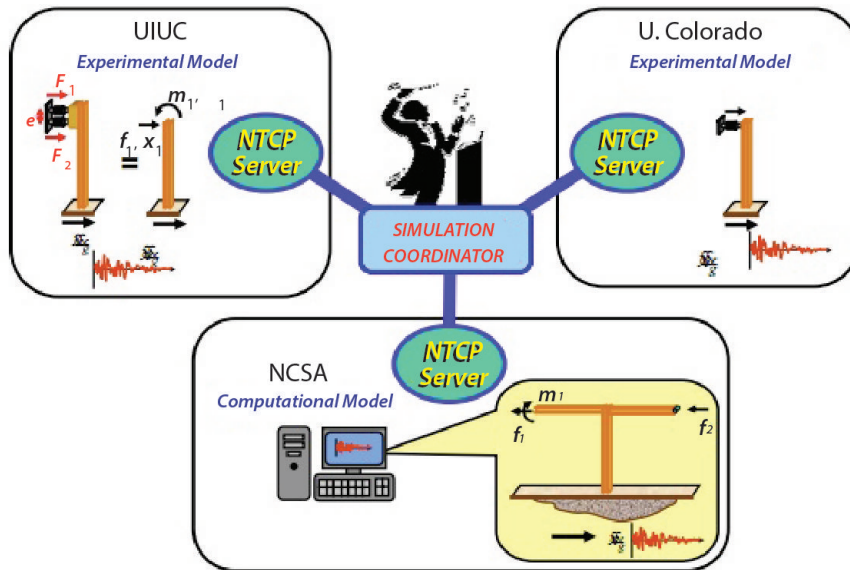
UIUC
Experimental Model

$F_1$
e
$F_2$
$m_{1'}$ 1
$f_{1'}$ $x_1$
=
$\ddot{x}_g$
$\ddot{x}_g$

NTCP Server

SIMULATION COORDINATOR

U. Colorado
Experimental Model

NTCP Server

$\ddot{x}_g$

NTCP Server

NCSA
Computational Model

$m_1$
$f_1$
$f_2$
$\ddot{x}_g$